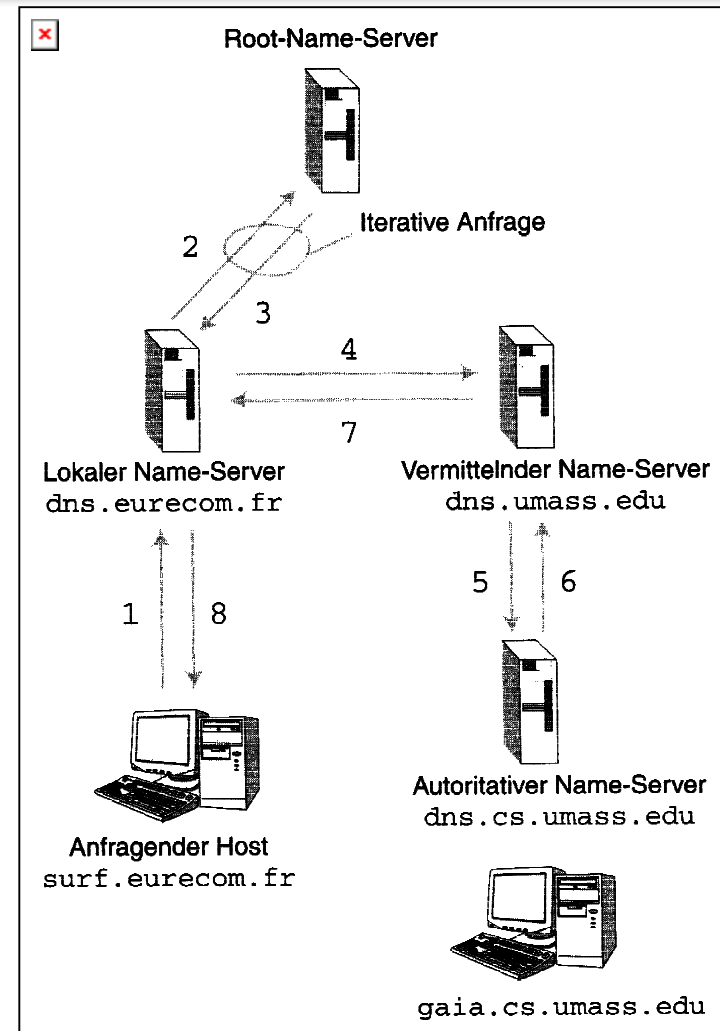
Root-Name-Server

Iterative Anfrage

2

3

4

7

Lokaler Name-Server
dns.eurecom.fr

Vermittelnder Name-Server
dns.umass.edu

5

6

1

8

Autoritativer Name-Server
dns.cs.umass.edu

Anfragender Host
surf.eurecom.fr

gaia.cs.umass.edu